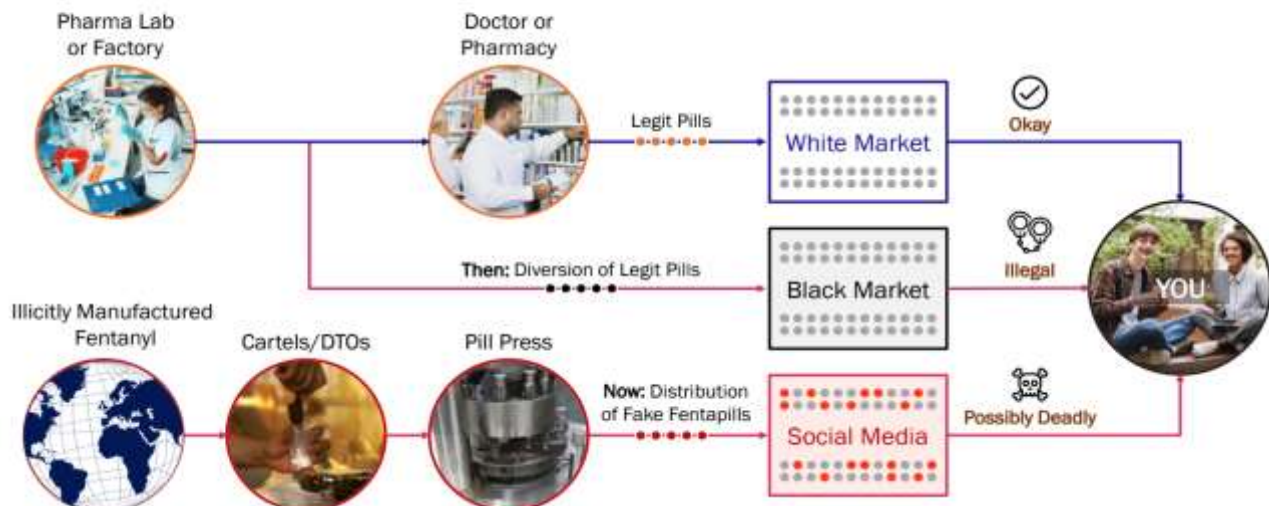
Pharma Lab or Factory

Doctor or Pharmacy

Legit Pills

White Market

Okay

Then: Diversion of Legit Pills

Black Market

Illegal

YOU

Illicitly Manufactured Fentanyl

Cartels/DTOs

Pill Press

Now: Distribution of Fake Fentapills

Social Media

Possibly Deadly